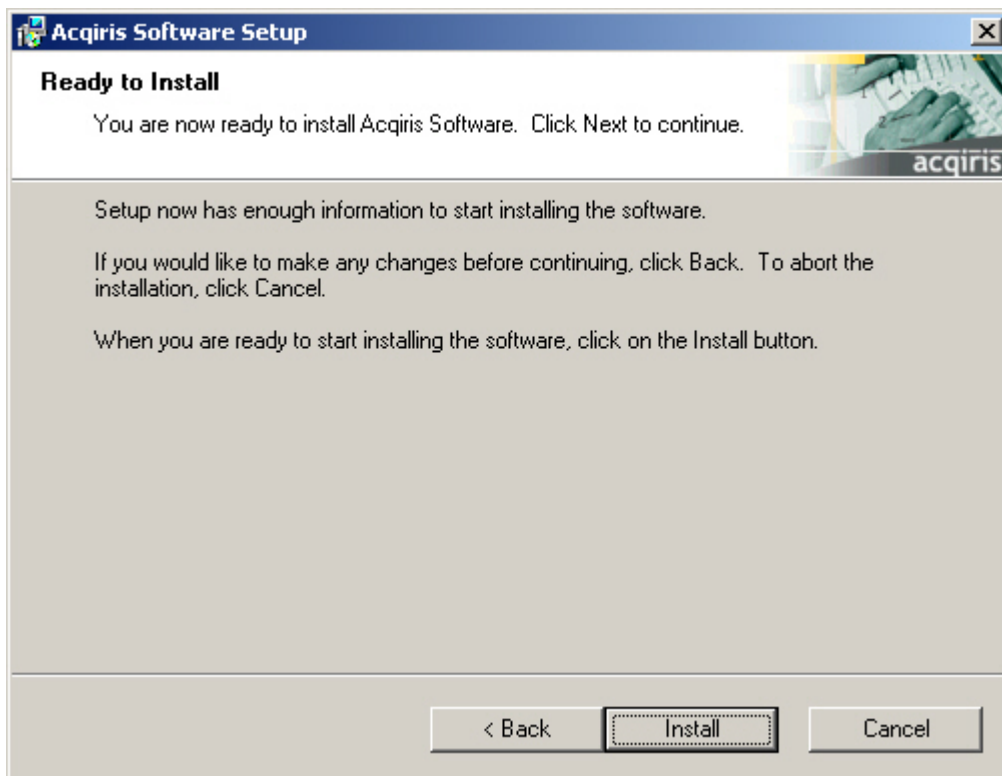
Acqiris Software Setup

Ready to Install

You are now ready to install Acqiris Software. Click Next to continue.

acqiris

Setup now has enough information to start installing the software.

If you would like to make any changes before continuing, click Back. To abort the installation, click Cancel.

When you are ready to start installing the software, click on the Install button.

< Back Install Cancel